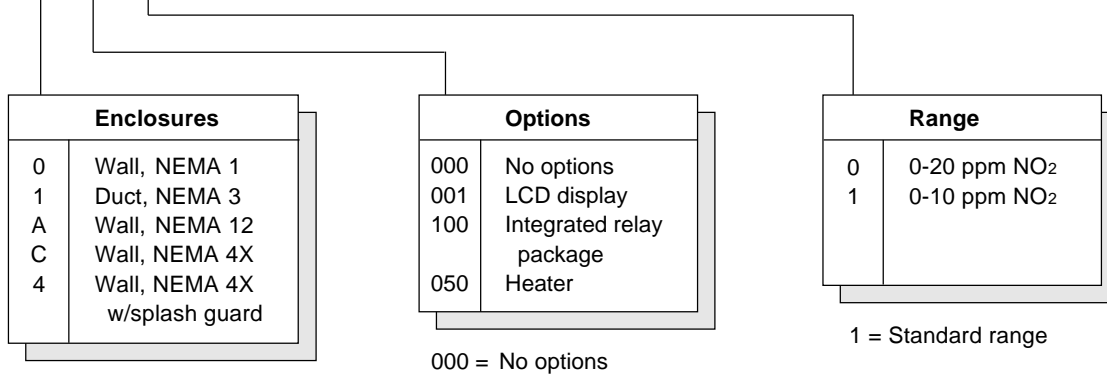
| Enclosures | |
|---|---|
| 0 | Wall, NEMA 1 |
| 1 | Duct, NEMA 3 |
| A | Wall, NEMA 12 |
| C | Wall, NEMA 4X |
| 4 | Wall, NEMA 4X w/splash guard |

| Options | |
|---|---|
| 000 | No options |
| 001 | LCD display |
| 100 | Integrated relay package |
| 050 | Heater |

000 = No options

| Range | |
|---|---|
| 0 | 0-20 ppm $NO_2$ |
| 1 | 0-10 ppm $NO_2$ |

1 = Standard range